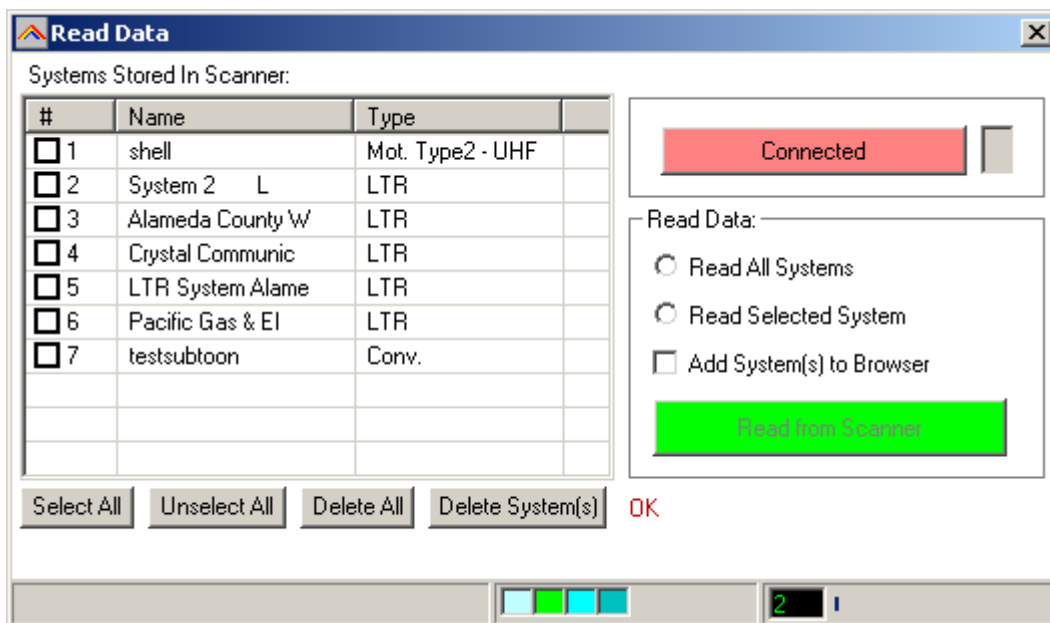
Read Data

Systems Stored In Scanner:

| # | Name | Type |
|---|---|---|
| 1 | shell | Mot. Type2 - UHF |
| 2 | System 2 L | LTR |
| 3 | Alameda County W | LTR |
| 4 | Crystal Communic | LTR |
| 5 | LTR System Alame | LTR |
| 6 | Pacific Gas & El | LTR |
| 7 | testsubtoon | Conv. |

Select All
Unselect All
Delete All
Delete System(s)
OK

Connected

Read Data:
Read All Systems
Read Selected System
Add System(s) to Browser
Read from Scanner

2